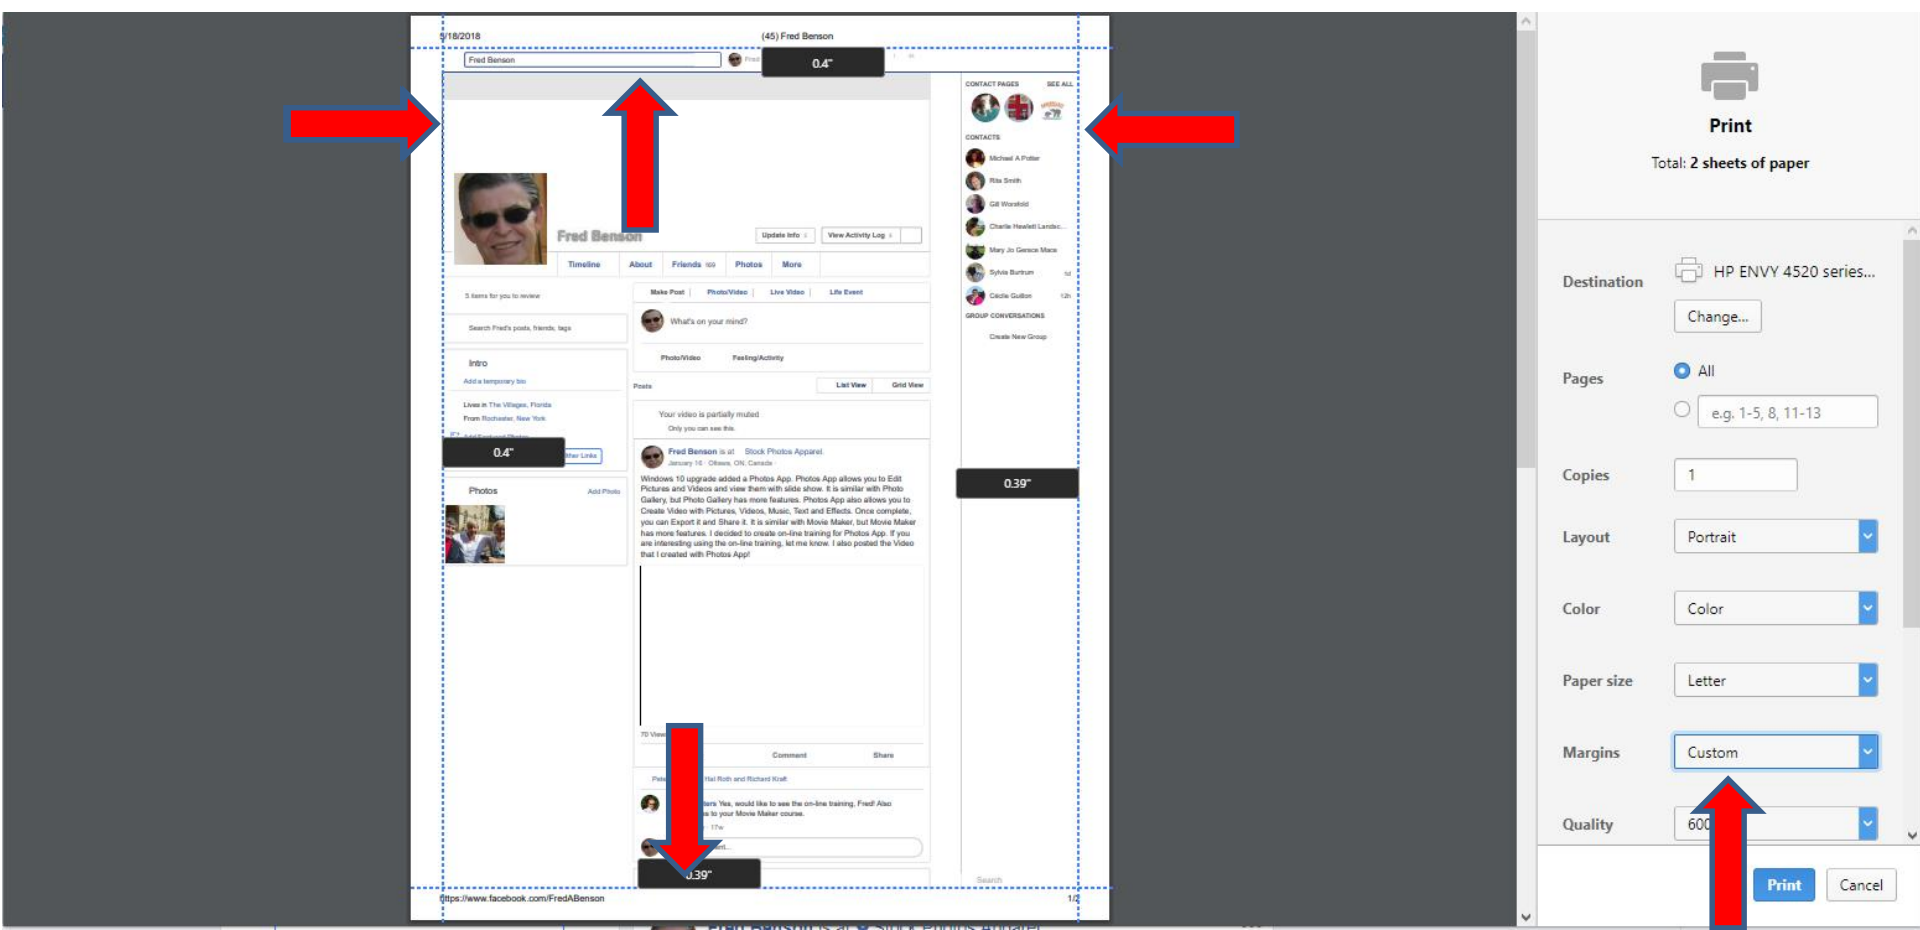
5/18/2018

(45) Fred Benson

Fred Benson

0.4"

CONTACT PAGES SEE ALL

CONTACTS

Michael A Potter

Rita Smith

Gil Worsfold

Charlie Hewlett Landsc...

Mary Jo Genece Mace

Sylvia Burtrum

Cecile Guillon

GROUP CONVERSATIONS

Create New Group

Fred Benson

Update Info

View Activity Log

Timeline About Friends Photos More

5 items for you to review

Search Fred's posts, friends, tags

Intro

Add a temporary bio

Lives in The Villages, Florida

From Rochester, New York

0.4"

Photos Add Photo

Make Post Photo/Video Live Video Life Event

What's on your mind?

Photo/Video Feeling/Activity

Posts List View Grid View

Your video is partially muted

Only you can see this

Fred Benson is at Stock Photos Apparel.

January 16 · Ottawa, ON, Canada

Windows 10 upgrade added a Photos App. Photos App allows you to Edit Pictures and Videos and view them with slide show. It is similar with Photo Gallery, but Photo Gallery has more features. Photos App also allows you to Create Video with Pictures, Videos, Music, Text and Effects. Once complete, you can Export it and Share it. It is similar with Movie Maker, but Movie Maker has more features. I decided to create on-line training for Photos App. If you are interesting using the on-line training, let me know. I also posted the Video that I created with Photos App!

0.39"

Comment Share

Hal Roth and Richard Kraft

Yes, would like to see the on-line training, Fred! Also to your Movie Maker course.

0.39"

Search

https://www.facebook.com/FredABenson

1/2

Print

Total: 2 sheets of paper

Destination

HP ENVY 4520 series...

Change...

Pages

All

e.g. 1-5, 8, 11-13

Copies

1

Layout

Portrait

Color

Color

Paper size

Letter

Margins

Custom

Quality

600

Print

Cancel